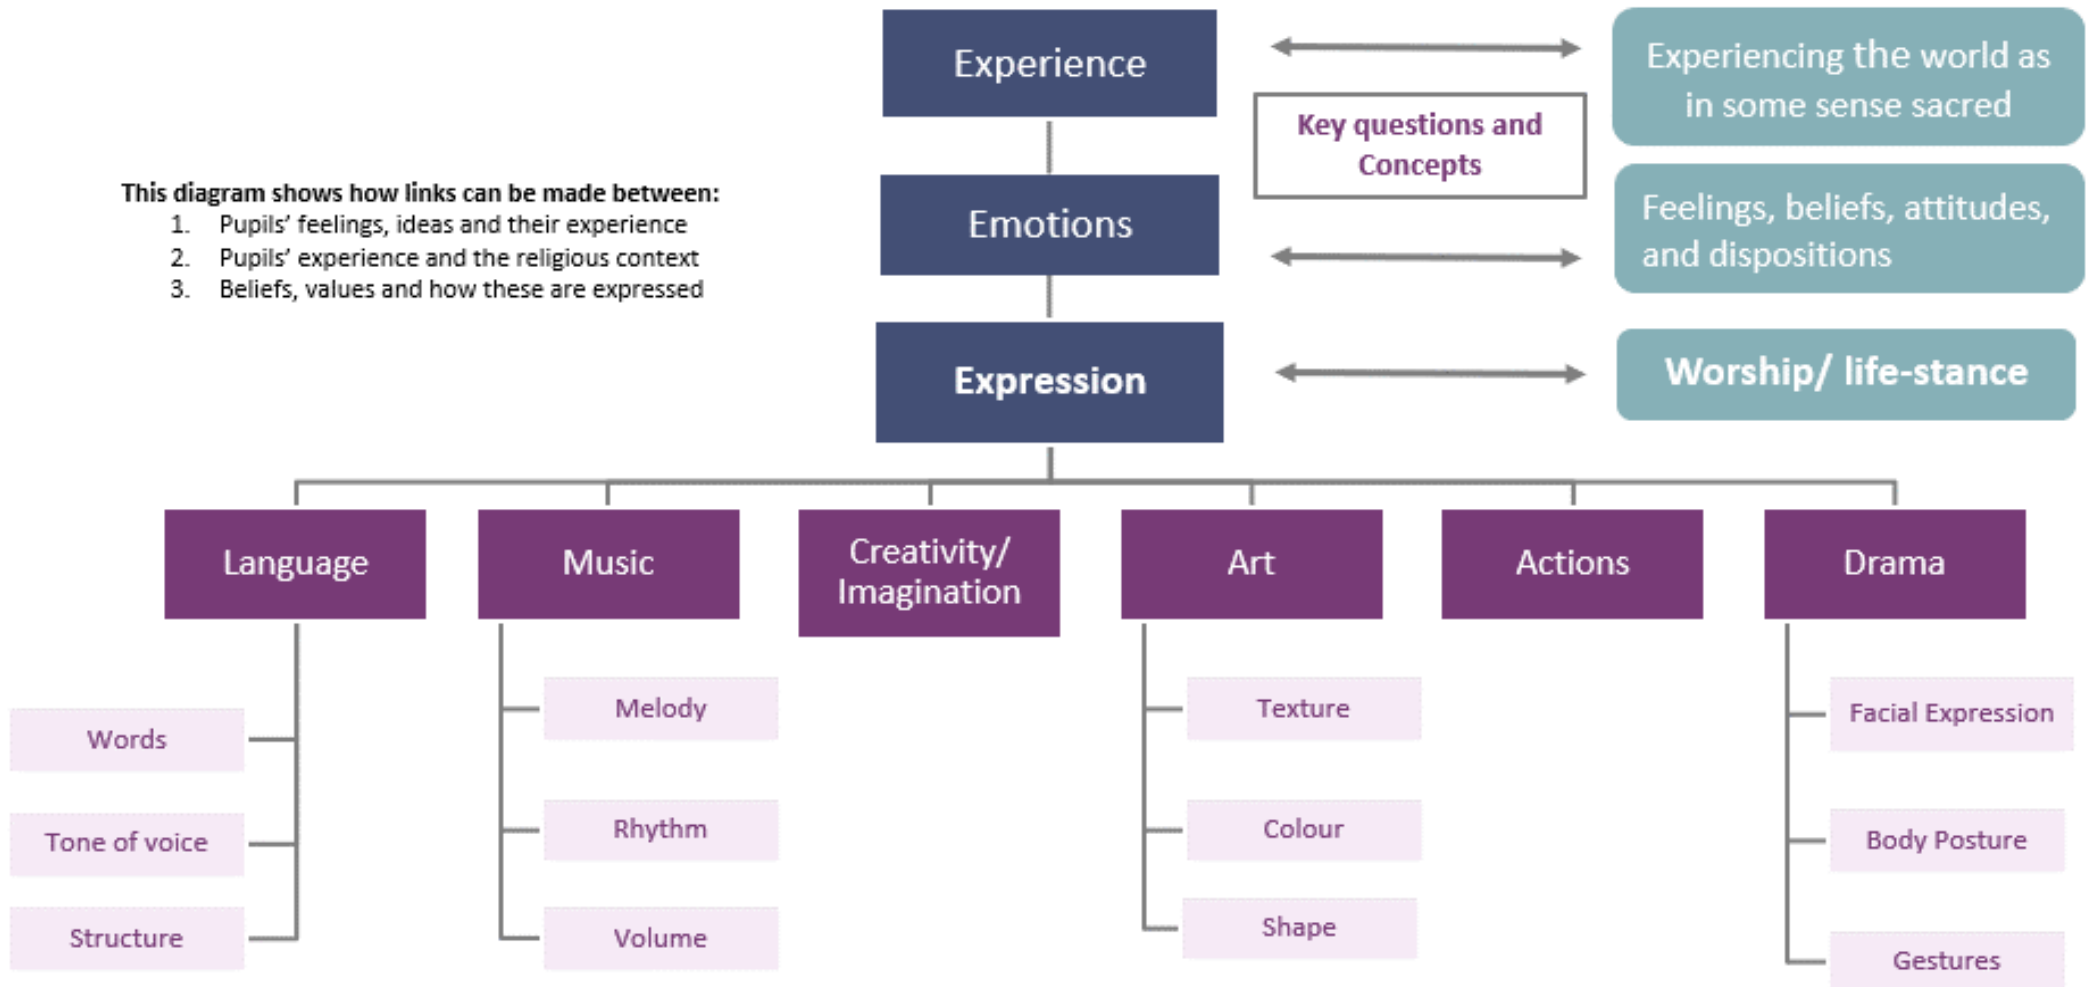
Experience

Key questions and Concepts

Experiencing the world as in some sense sacred

This diagram shows how links can be made between:
1. Pupils' feelings, ideas and their experience
2. Pupils' experience and the religious context
3. Beliefs, values and how these are expressed

Emotions

Feelings, beliefs, attitudes, and dispositions

Expression

Worship/ life-stance

Language

Words

Tone of voice

Structure

Music

Melody

Rhythm

Volume

Creativity/ Imagination

Art

Texture

Colour

Shape

Actions

Drama

Facial Expression

Body Posture

Gestures